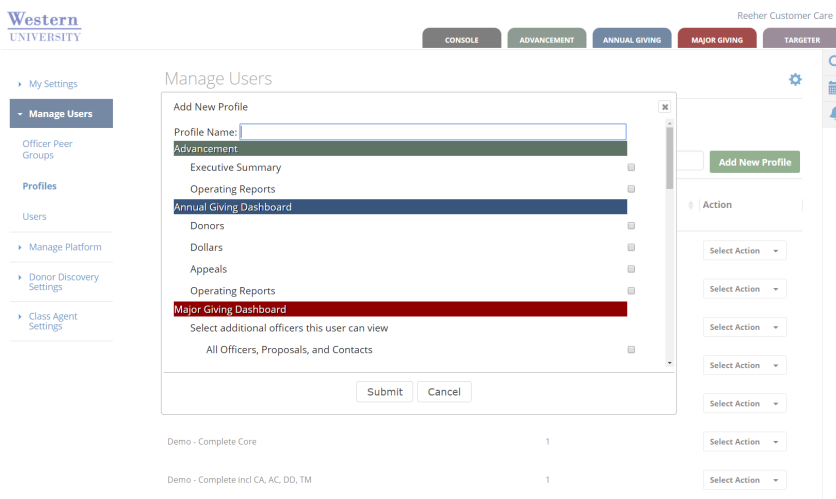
Western
UNIVERSITY

Reeher Customer Care

CONSOLE | ADVANCEMENT | ANNUAL GIVING | MAJOR GIVING | TARGETER

My Settings

Manage Users

Officer Peer Groups

Profiles

Users

Manage Platform

Donor Discovery Settings

Class Agent Settings

Manage Users

Add New Profile

Action

Select Action

Select Action

Select Action

Select Action

Select Action

Demo - Complete Core 1 Select Action

Demo - Complete incl CA, AC, DD, TM 1 Select Action

Add New Profile

Profile Name:

Advancement

Executive Summary

Operating Reports

Annual Giving Dashboard

Donors

Dollars

Appeals

Operating Reports

Major Giving Dashboard

Select additional officers this user can view

All Officers, Proposals, and Contacts

Submit Cancel